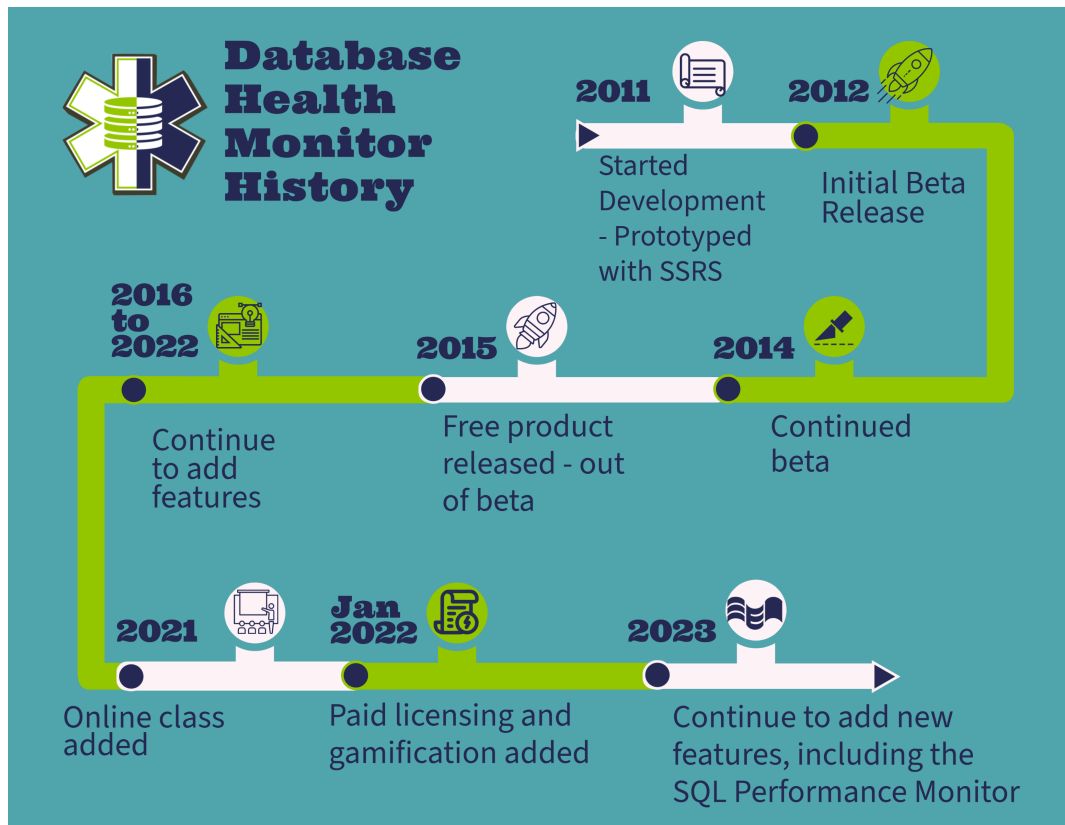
Database Health Monitor History

2011
Started Development - Prototyped with SSRS

2012
Initial Beta Release

2014
Continued beta

2015
Free product released - out of beta

2016 to 2022
Continue to add features

2021
Online class added

Jan 2022
Paid licensing and gamification added

2023
Continue to add new features, including the SQL Performance Monitor